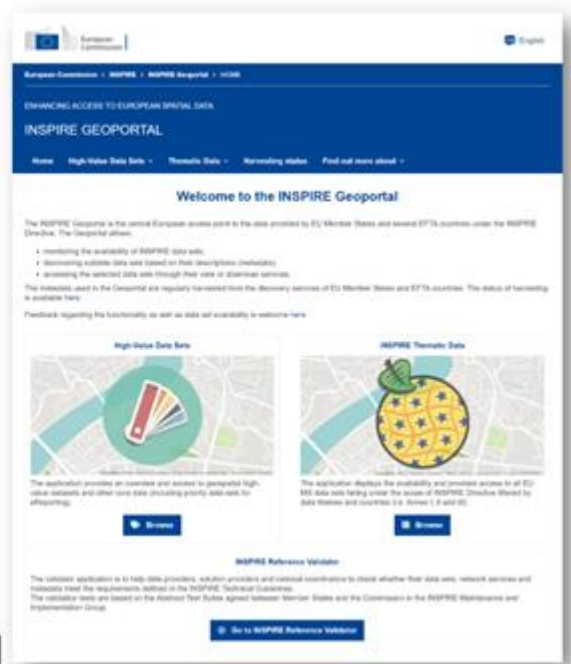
European Commission

English

European Commission > INSPIRE > INSPIRE Geoportal > HOME

ENHANCING ACCESS TO EUROPEAN SPATIAL DATA

INSPIRE GEOPORTAL

Home High-Value Data Sets Thematic Data Harvesting status Find out more about

Welcome to the INSPIRE Geoportal

The INSPIRE Geoportal is the central European access point to the data provided by EU Member States and several EFTA countries under the INSPIRE Directive. The Geoportal allows:

• monitoring the availability of INSPIRE data sets;
• discovering suitable data sets based on their descriptions (metadata);
• accessing the selected data sets through their view or download services.

The metadata used in the Geoportal are regularly harvested from the discovery services of EU Member States and EFTA countries. The status of harvesting is available here.

Feedback regarding the functionality as well as data set availability is welcome here.

High-Value Data Sets

The application provides an overview and access to geospatial high-value datasets and other core data (including priority data sets for eReporting).

Browse

INSPIRE Thematic Data

This application displays the availability and provides access to all EU MS data sets falling under the scope of INSPIRE Directive filtered by data themes and countries (i.e. Annex I, II and III).

Browse

INSPIRE Reference Validator

The Validator application is to help data providers, solution providers and national coordinators to check whether their data sets, network services and metadata meet the requirements defined in the INSPIRE Technical Guidelines.
The validator tests are based on the Abstract Test Suites agreed between Member States and the Commission in the INSPIRE Maintenance and Implementation Group.

Go to INSPIRE Reference Validator